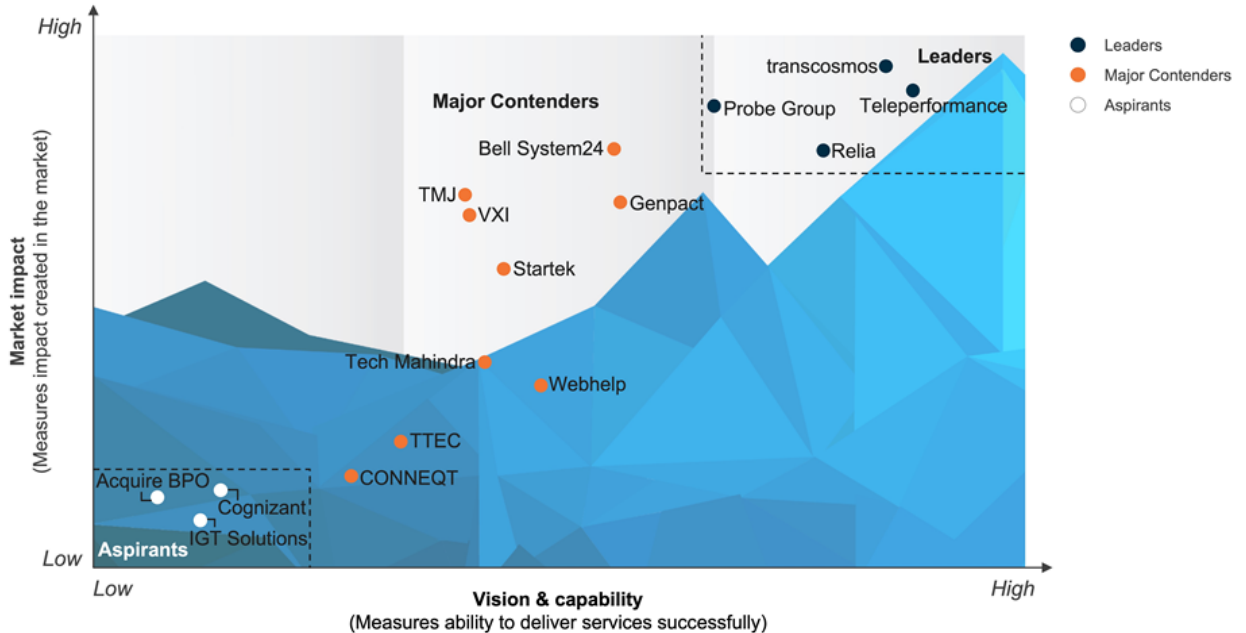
High

Low

Market impact
(Measures impact created in the market)

Leaders
Major Contenders
Aspirants

Leaders

transcosmos
Teleperformance
Probe Group
Relia

Major Contenders

Bell System24
TMJ
VXI
Genpact
Startek
Tech Mahindra
Webhelp
TTEC
CONNEQT

Acquire BPO
Cognizant
IGT Solutions
Aspirants

Low

High

Vision & capability
(Measures ability to deliver services successfully)